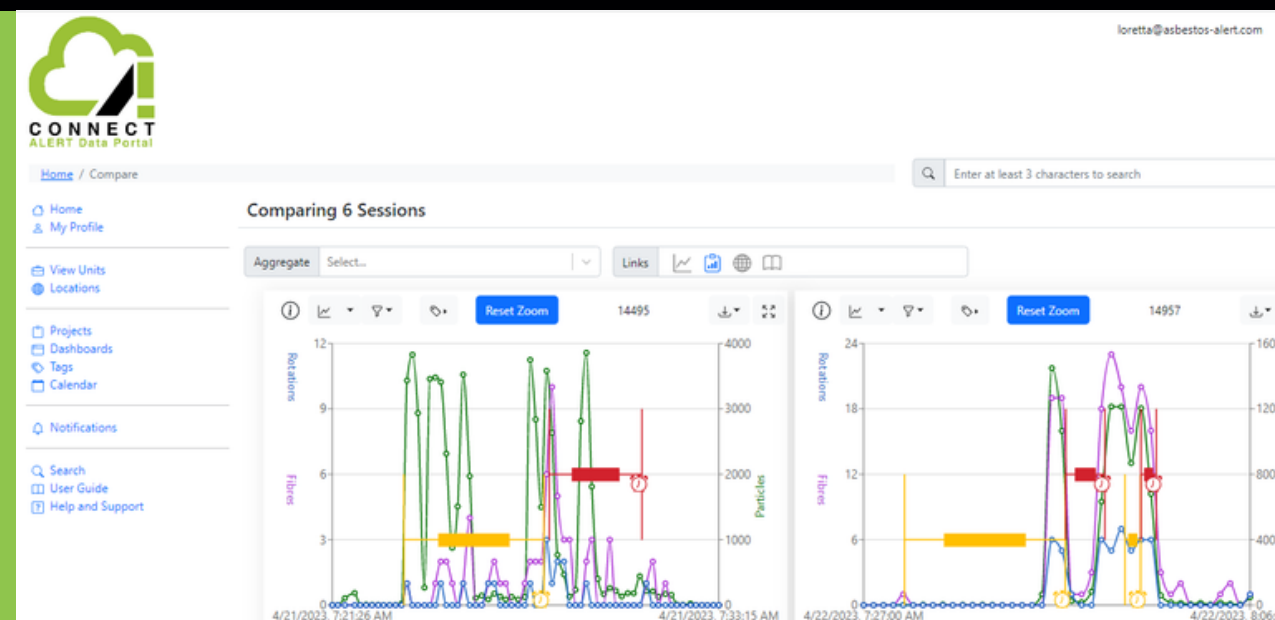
loretta@asbestos-alert.com

CONNECT
ALERT Data Portal

Home / Compare

Enter at least 3 characters to search

Home
My Profile

View Units
Locations

Projects
Dashboards
Tags
Calendar

Notifications

Search
User Guide
Help and Support

Comparing 6 Sessions

Aggregate Select...

Links

Reset Zoom 14495

Rotations
Fibres
Particles

12
9
6
3
0

4000
3000
2000
1000
0

4/21/2023, 7:21:26 AM
4/21/2023, 7:33:15 AM

Reset Zoom 14957

Rotations
Fibres

24
18
12
6
0

160
120
800
400
0

4/22/2023, 7:27:00 AM
4/22/2023, 8:06